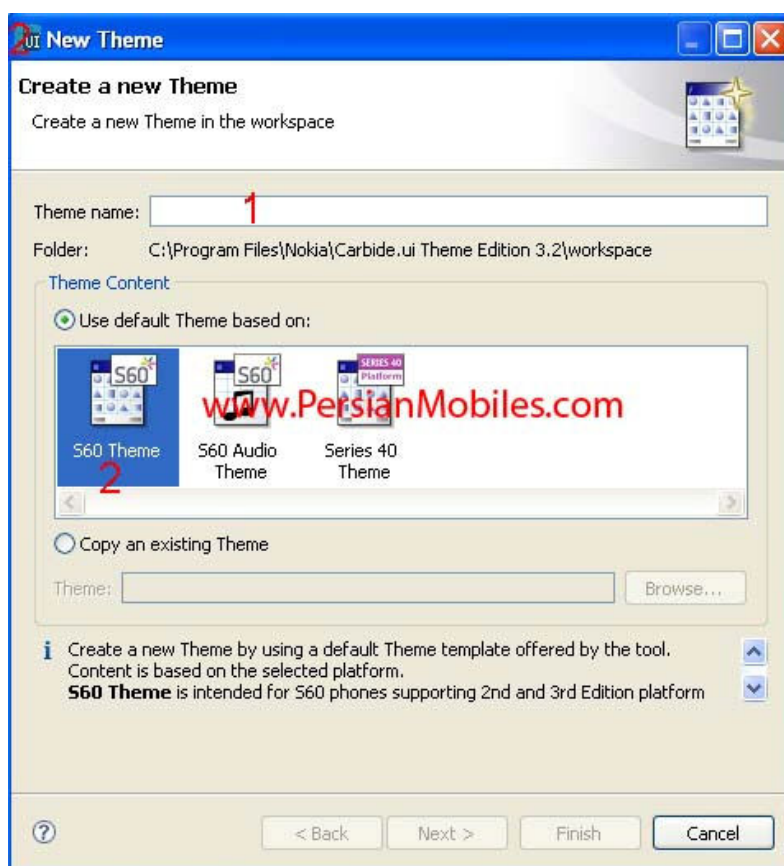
UI New Theme

Create a new Theme

Create a new Theme in the workspace

Theme name: 1

Folder: C:\Program Files\Nokia\Carbide.ui Theme Edition 3.2\workspace

Theme Content

Use default Theme based on:

S60

S60

SERIES 40 Platform

www.PersianMobiles.com

S60 Theme

S60 Audio Theme

Series 40 Theme

2

Copy an existing Theme

Theme:

Browse...

Create a new Theme by using a default Theme template offered by the tool. Content is based on the selected platform.
**S60 Theme** is intended for S60 phones supporting 2nd and 3rd Edition platform

?

< Back

Next >

Finish

Cancel